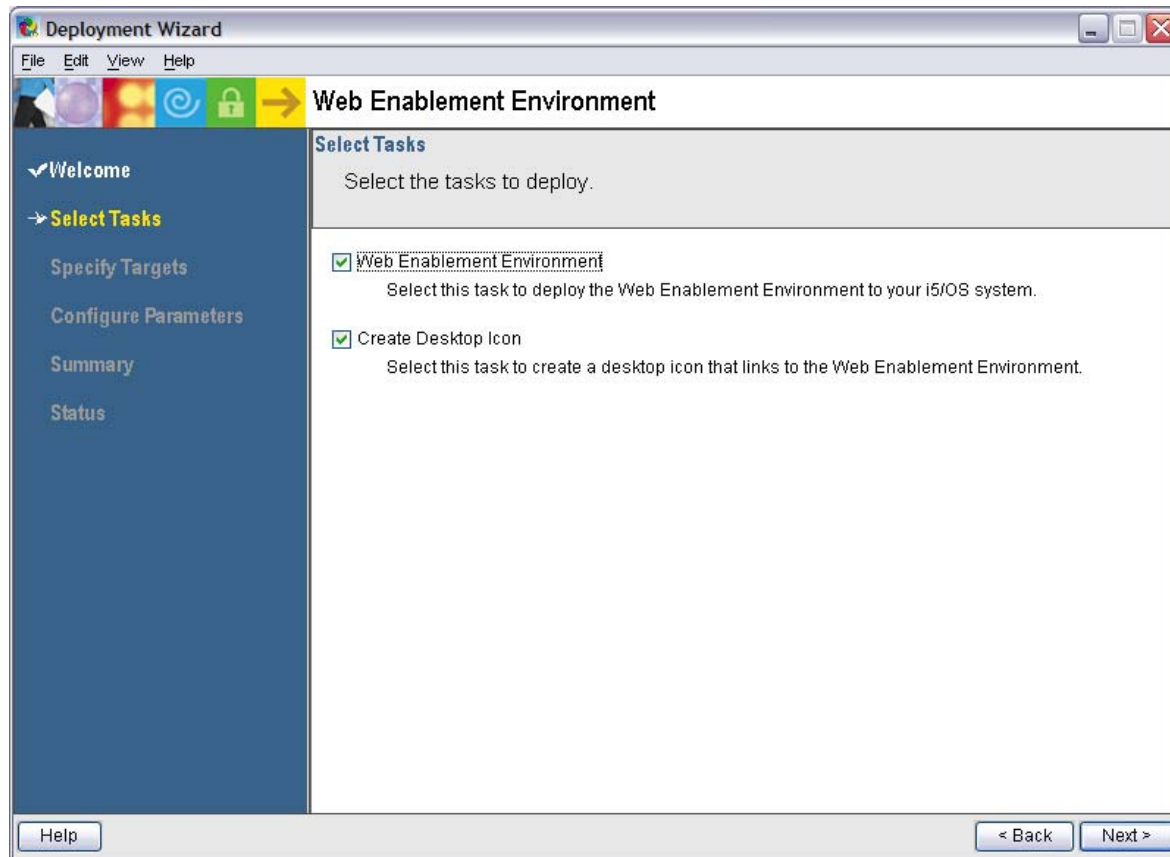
Deployment Wizard

File Edit View Help

Web Enablement Environment

✓Welcome

→Select Tasks

Specify Targets

Configure Parameters

Summary

Status

Select Tasks

Select the tasks to deploy.

☑ Web Enablement Environment

Select this task to deploy the Web Enablement Environment to your i5/OS system.

☑ Create Desktop Icon

Select this task to create a desktop icon that links to the Web Enablement Environment.

Help

< Back

Next >